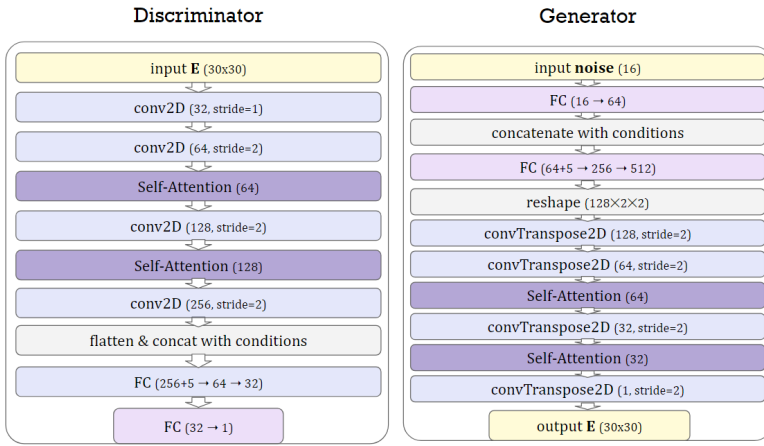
Discriminator

input **E** (30x30)

conv2D (32, stride=1)

conv2D (64, stride=2)

Self-Attention (64)

conv2D (128, stride=2)

Self-Attention (128)

conv2D (256, stride=2)

flatten & concat with conditions

FC (256+5 → 64 → 32)

FC (32 → 1)

Generator

input **noise** (16)

FC (16 → 64)

concatenate with conditions

FC (64+5 → 256 → 512)

reshape (128×2×2)

convTranspose2D (128, stride=2)

convTranspose2D (64, stride=2)

Self-Attention (64)

convTranspose2D (32, stride=2)

Self-Attention (32)

convTranspose2D (1, stride=2)

output **E** (30x30)